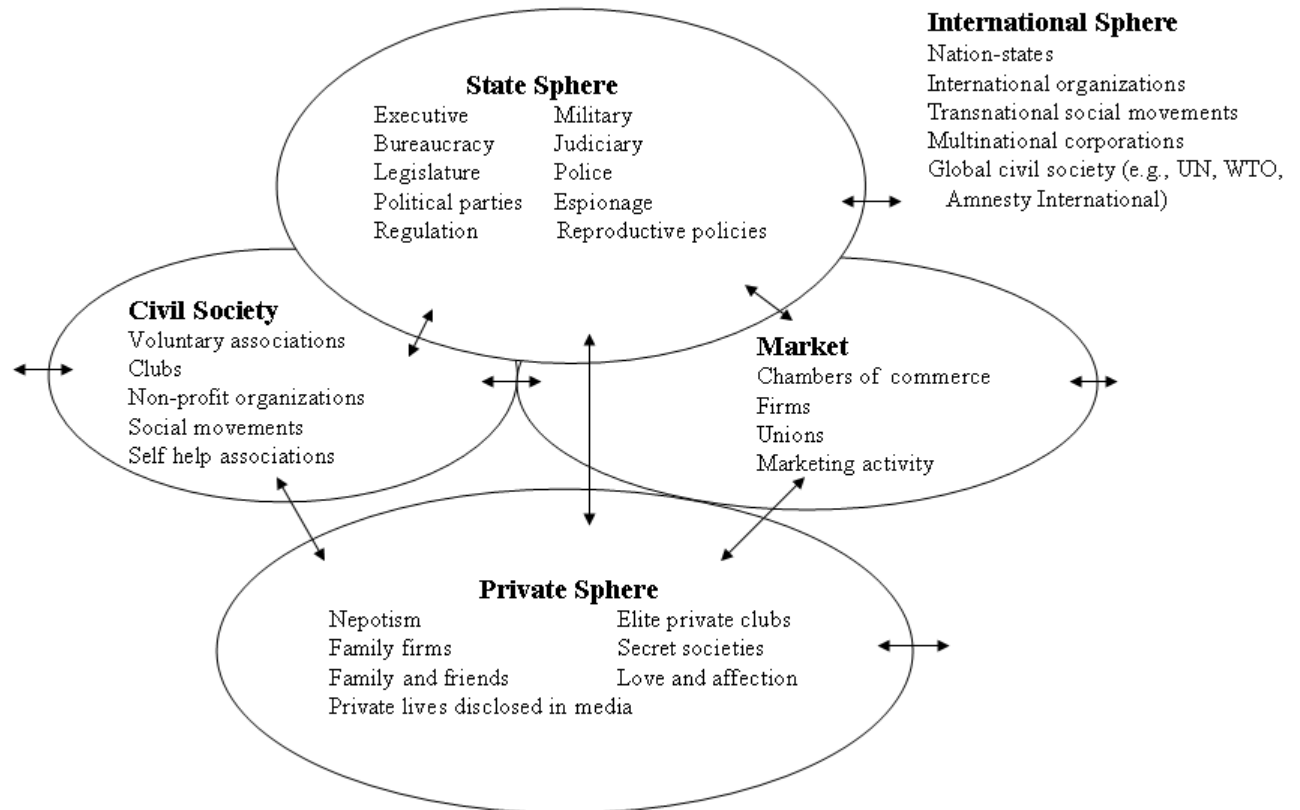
International Sphere
Nation-states
International organizations
Transnational social movements
Multinational corporations
Global civil society (e.g., UN, WTO, Amnesty International)

State Sphere
Executive
Bureaucracy
Legislature
Political parties
Regulation
Military
Judiciary
Police
Espionage
Reproductive policies

Civil Society
Voluntary associations
Clubs
Non-profit organizations
Social movements
Self help associations

Market
Chambers of commerce
Firms
Unions
Marketing activity

Private Sphere
Nepotism
Family firms
Family and friends
Private lives disclosed in media
Elite private clubs
Secret societies
Love and affection